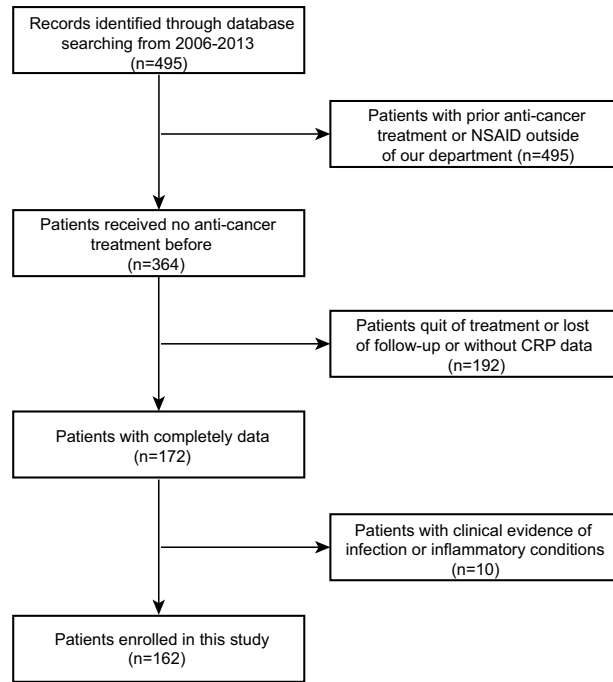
Records identified through database searching from 2006-2013 (n=495)

Patients with prior anti-cancer treatment or NSAID outside of our department (n=495)

Patients received no anti-cancer treatment before (n=364)

Patients quit of treatment or lost of follow-up or without CRP data (n=192)

Patients with completely data (n=172)

Patients with clinical evidence of infection or inflammatory conditions (n=10)

Patients enrolled in this study (n=162)